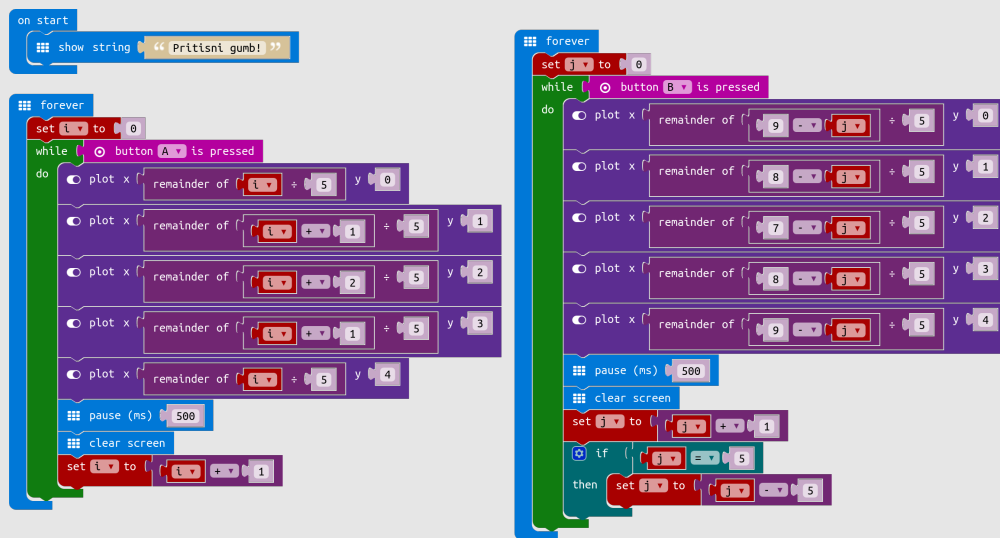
on start
show string " Pritisni gumb! "

forever
set i to 0
while button A is pressed
do
plot x remainder of i ÷ 5 y 0
plot x remainder of i + 1 ÷ 5 y 1
plot x remainder of i + 2 ÷ 5 y 2
plot x remainder of i + 1 ÷ 5 y 3
plot x remainder of i ÷ 5 y 4
pause (ms) 500
clear screen
set i to i + 1

forever
set j to 0
while button B is pressed
do
plot x remainder of 9 - j ÷ 5 y 0
plot x remainder of 8 - j ÷ 5 y 1
plot x remainder of 7 - j ÷ 5 y 2
plot x remainder of 8 - j ÷ 5 y 3
plot x remainder of 9 - j ÷ 5 y 4
pause (ms) 500
clear screen
set j to j + 1
if j = 5
then set j to j - 5